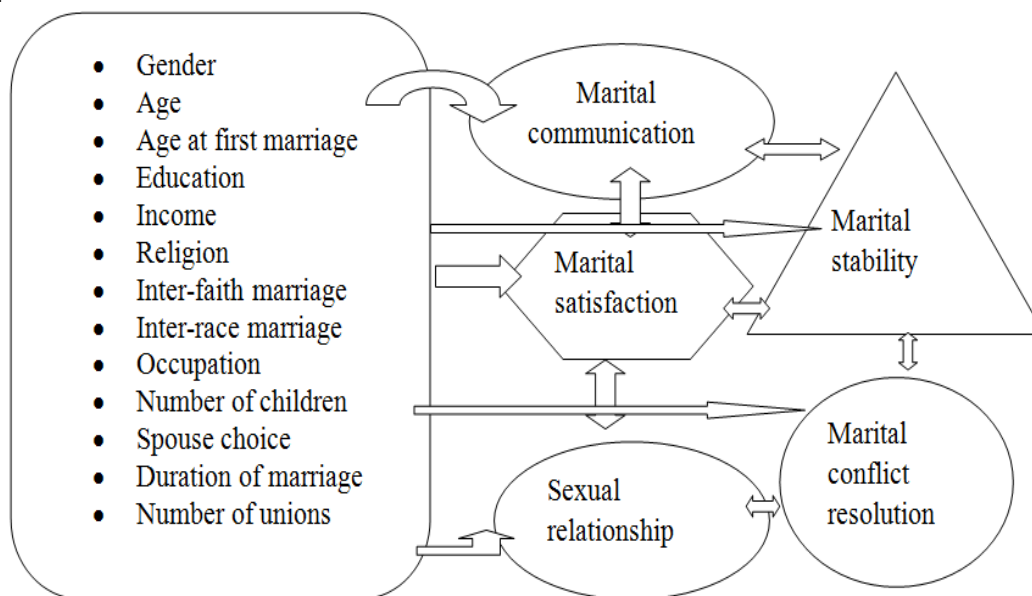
- Gender
- Age
- Age at first marriage
- Education
- Income
- Religion
- Inter-faith marriage
- Inter-race marriage
- Occupation
- Number of children
- Spouse choice
- Duration of marriage
- Number of unions

Marital communication

Marital stability

Marital satisfaction

Marital conflict resolution

Sexual relationship